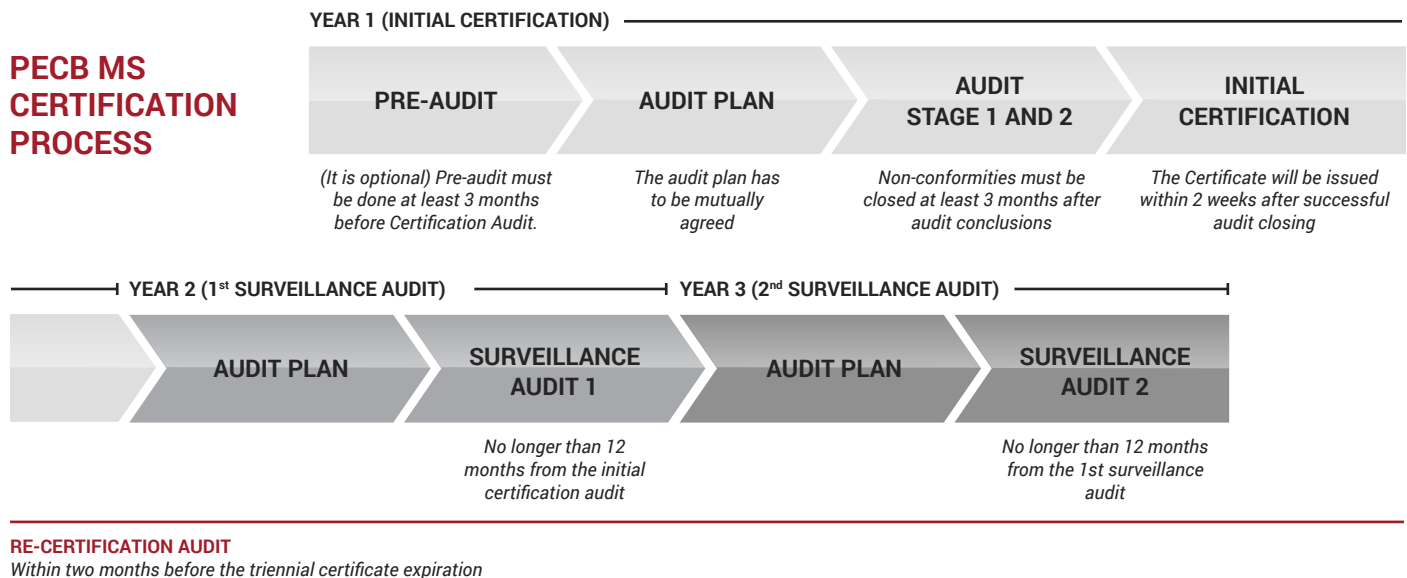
PECB MS CERTIFICATION PROCESS

YEAR 1 (INITIAL CERTIFICATION)

PRE-AUDIT

AUDIT PLAN

AUDIT STAGE 1 AND 2

INITIAL CERTIFICATION

(It is optional) Pre-audit must be done at least 3 months before Certification Audit.

The audit plan has to be mutually agreed

Non-conformities must be closed at least 3 months after audit conclusions

The Certificate will be issued within 2 weeks after successful audit closing

YEAR 2 (1$^{st}$ SURVEILLANCE AUDIT)

YEAR 3 (2$^{nd}$ SURVEILLANCE AUDIT)

AUDIT PLAN

SURVEILLANCE AUDIT 1

AUDIT PLAN

SURVEILLANCE AUDIT 2

No longer than 12 months from the initial certification audit

No longer than 12 months from the 1st surveillance audit

RE-CERTIFICATION AUDIT
Within two months before the triennial certificate expiration